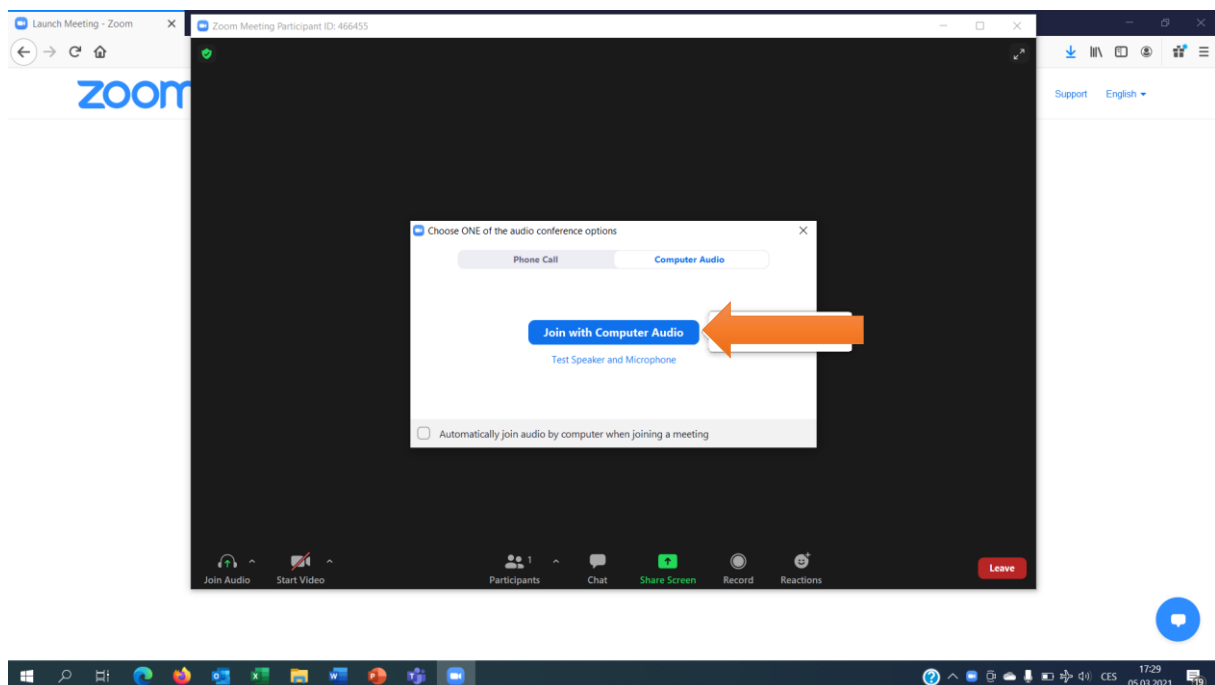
Launch Meeting - Zoom

Zoom Meeting Participant ID: 466455

zoom

Support English

Choose ONE of the audio conference options

Phone Call

Computer Audio

Join with Computer Audio

Test Speaker and Microphone

Automatically join audio by computer when joining a meeting

Join Audio

Start Video

1

Participants

Chat

Share Screen

Record

Reactions

Leave

CES

17:29

05.03.2021

19